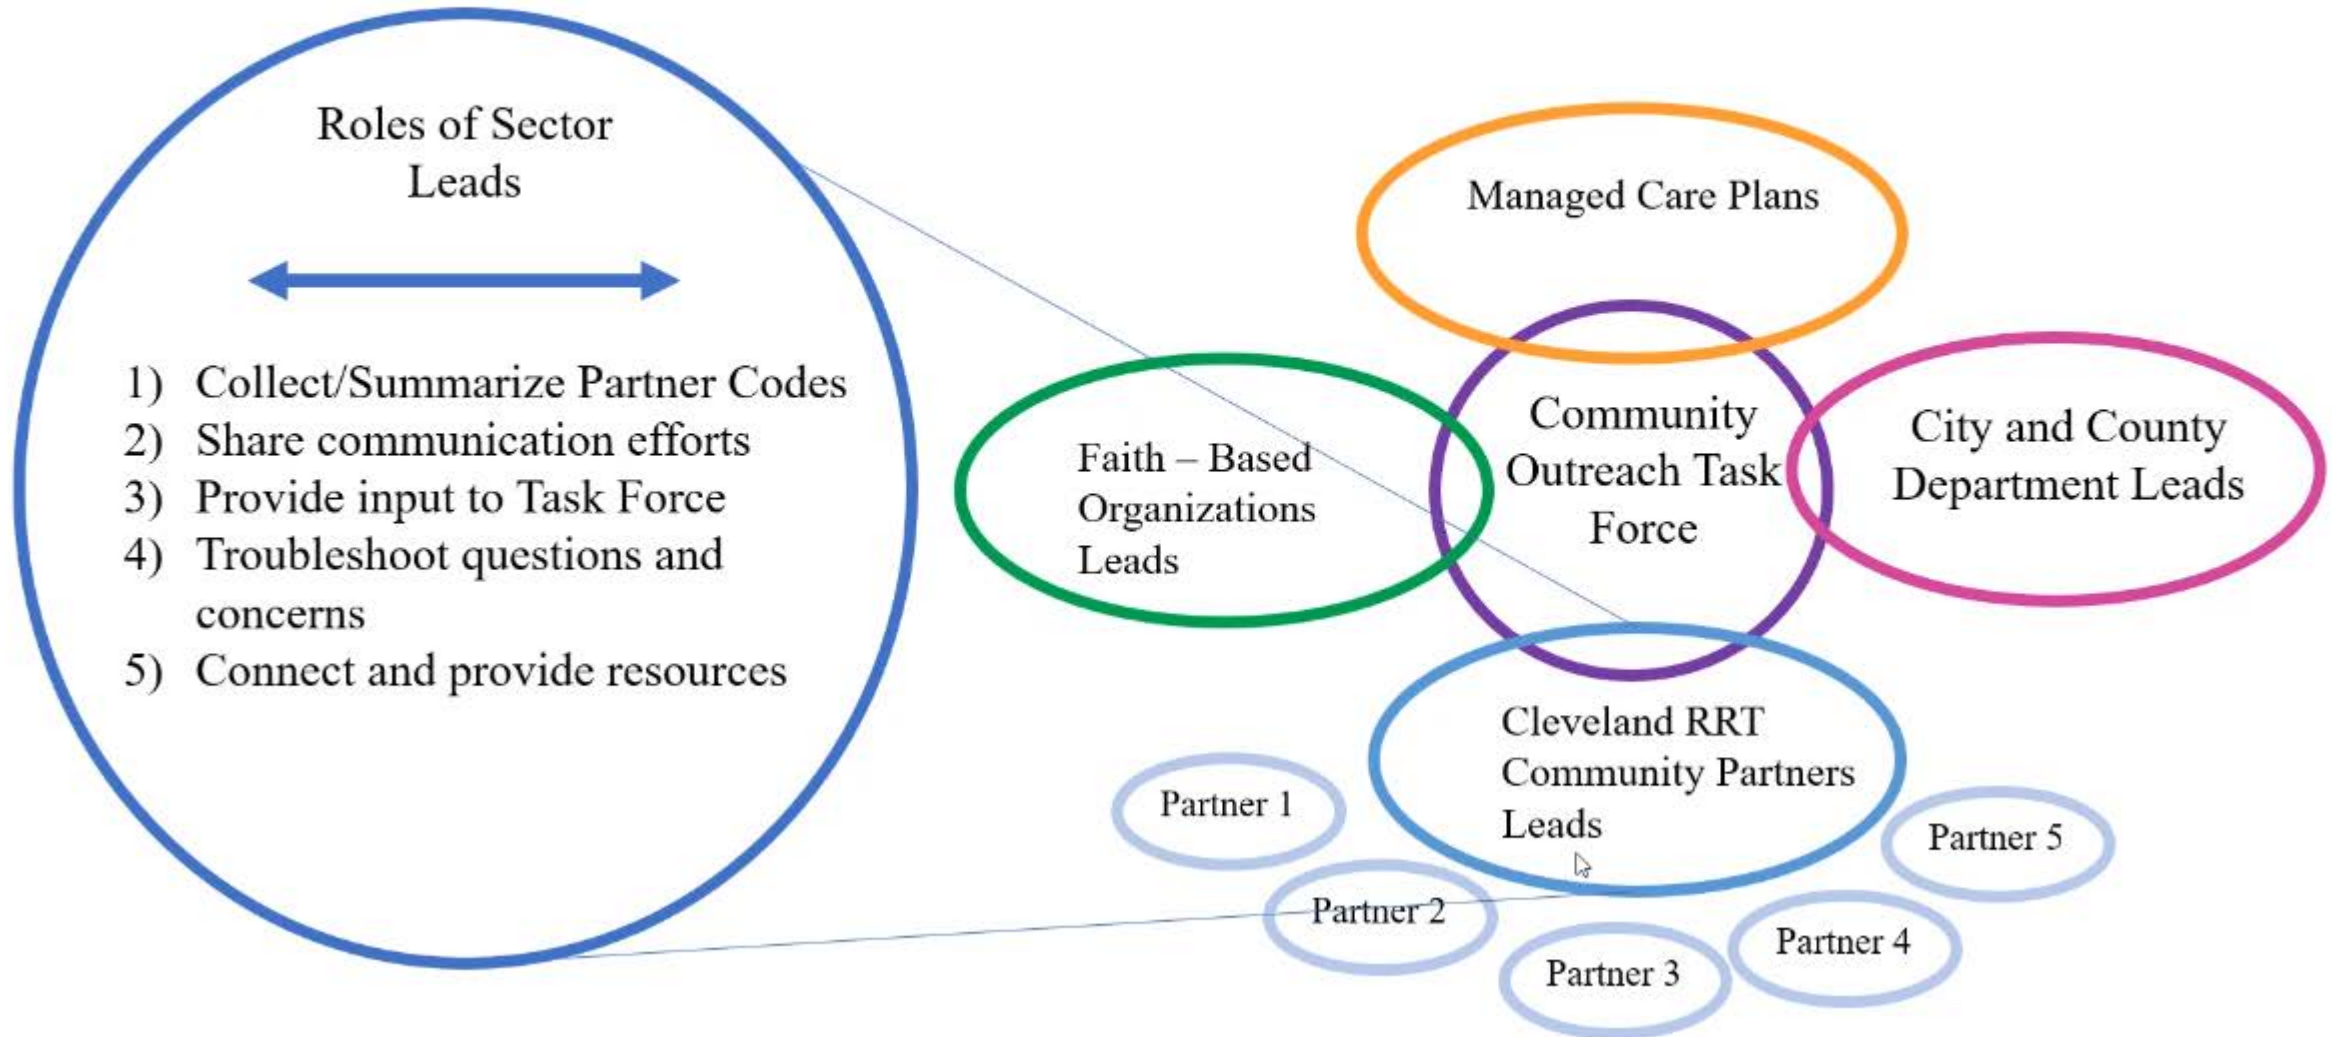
Roles of Sector Leads

1) Collect/Summarize Partner Codes
2) Share communication efforts
3) Provide input to Task Force
4) Troubleshoot questions and concerns
5) Connect and provide resources

Managed Care Plans

Faith – Based Organizations Leads

Community Outreach Task Force

City and County Department Leads

Cleveland RRT Community Partners Leads

Partner 1

Partner 2

Partner 3

Partner 4

Partner 5